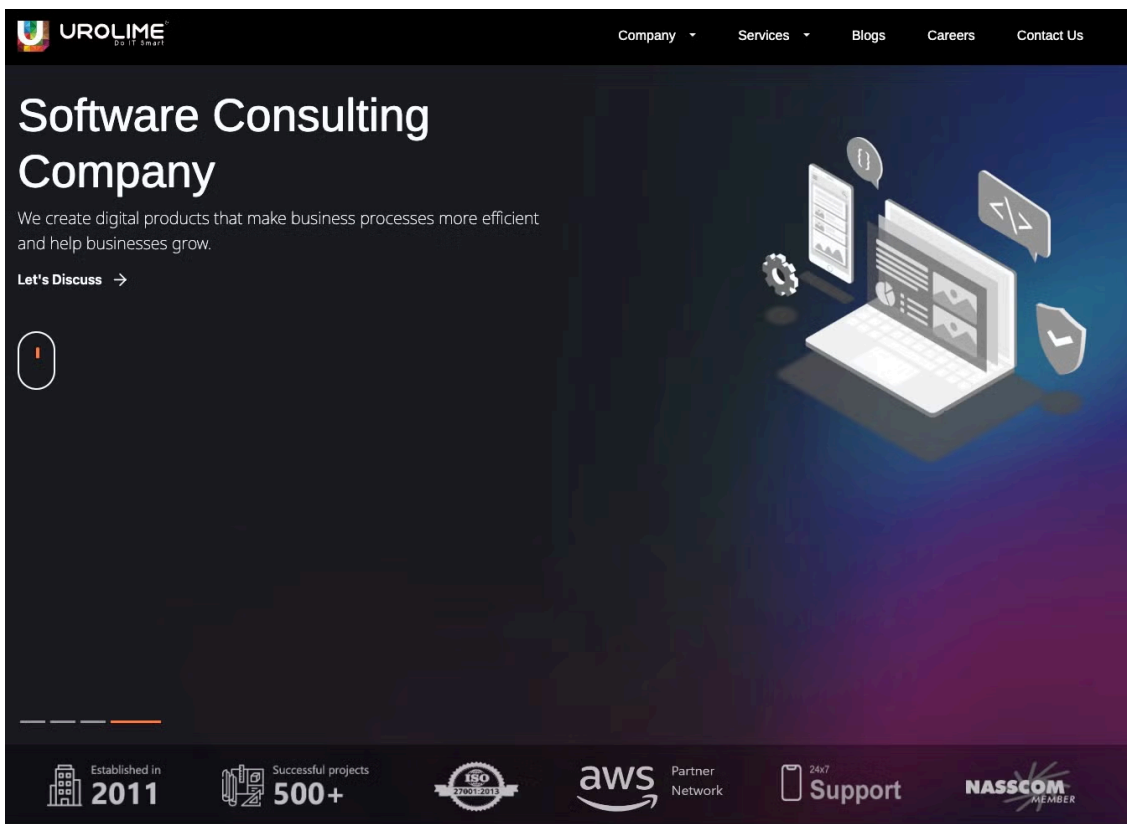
UROLIME
Do IT Smart

Company Services Blogs Careers Contact Us

Software Consulting Company

We create digital products that make business processes more efficient and help businesses grow.

Let's Discuss →

Established in 2011

Successful projects 500+

ISO 27001:2013

aws Partner Network

24x7 Support

NASSCOM MEMBER